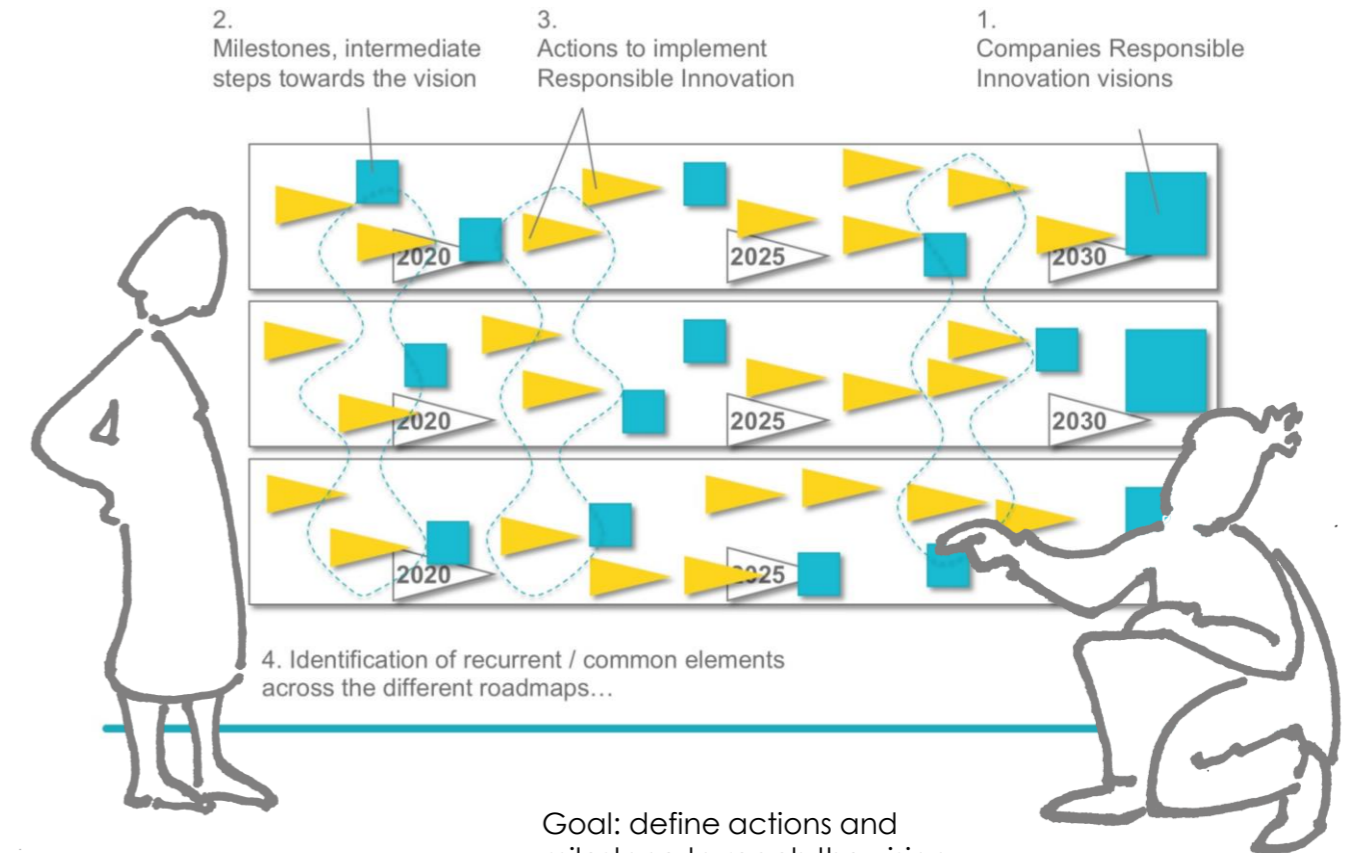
2.
Milestones, intermediate steps towards the vision

3.
Actions to implement Responsible Innovation

1.
Companies Responsible Innovation visions

2020

2025

2030

2020

2025

2030

2020

2025

4. Identification of recurrent / common elements across the different roadmaps…

Goal: define actions and
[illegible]